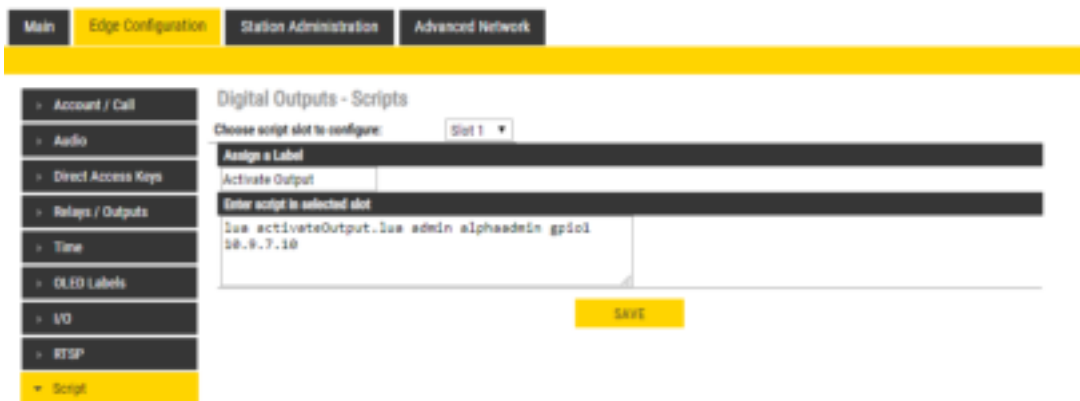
Main
Edge Configuration
Station Administration
Advanced Network

Account / Call
Audio
Direct Access Keys
Relays / Outputs
Time
OLED Labels
I/O
RTSP
Script

Digital Outputs - Scripts

Choose script slot to configure: Slot 1

Assign a Label

Activate Output

Enter script in selected slot

lua activateOutput.lua admin alphaadmin gpio1 10.9.7.10

SAVE